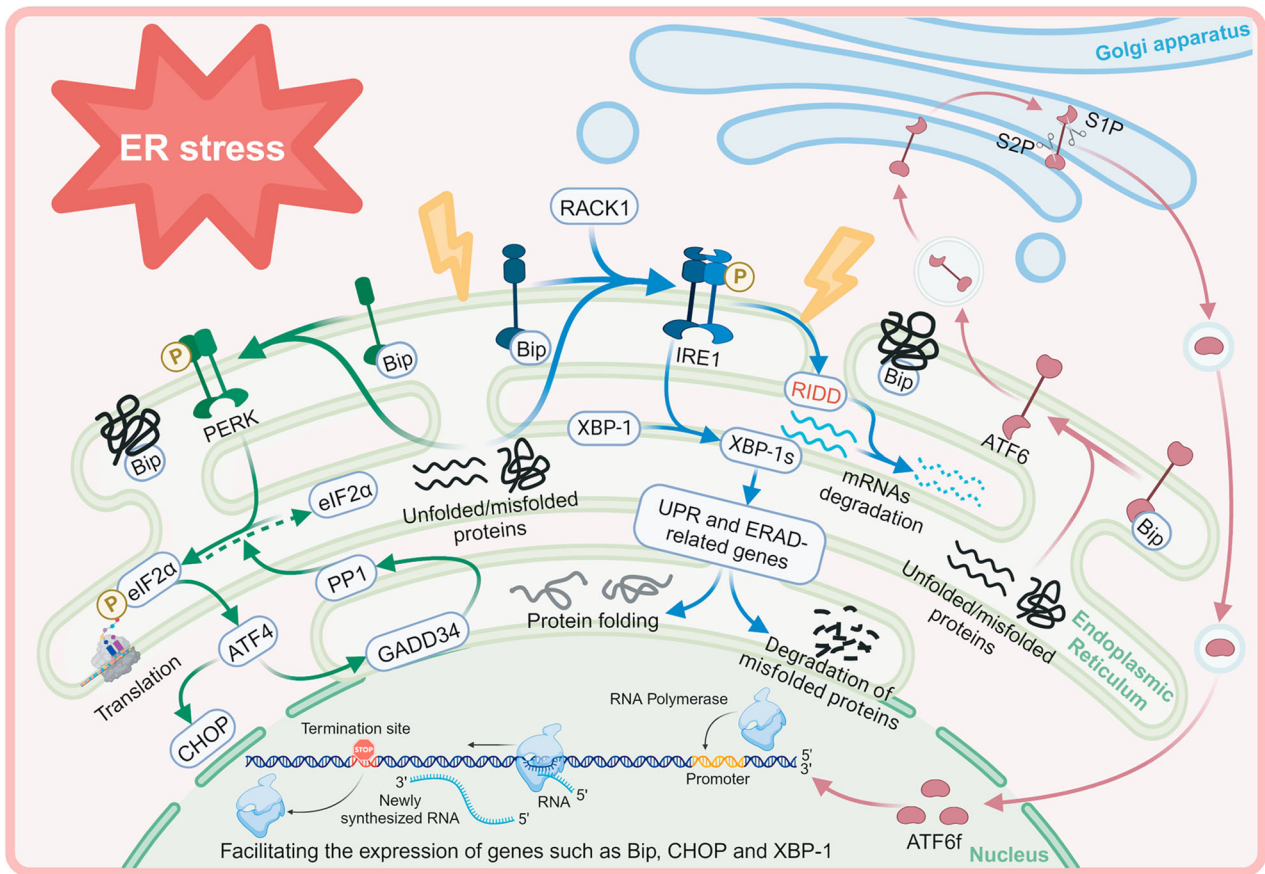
Golgi apparatus

ER stress

S1P

S2P

RACK1

P

Bip

IRE1

P

Bip

PERK

Bip

RIDD

Bip

ATF6

XBP-1

XBP-1s

mRNAs degradation

Unfolded/misfolded proteins

eIF2α

Bip

UPR and ERAD-related genes

P

eIF2α

PP1

Unfolded/misfolded proteins

Endoplasmic Reticulum

ATF4

GADD34

Protein folding

Degradation of misfolded proteins

Translation

CHOP

RNA Polymerase

Termination site

STOP

3'

5'

3'

Promoter

RNA

5'

Newly synthesized RNA

5'

ATF6f

Facilitating the expression of genes such as Bip, CHOP and XBP-1

Nucleus